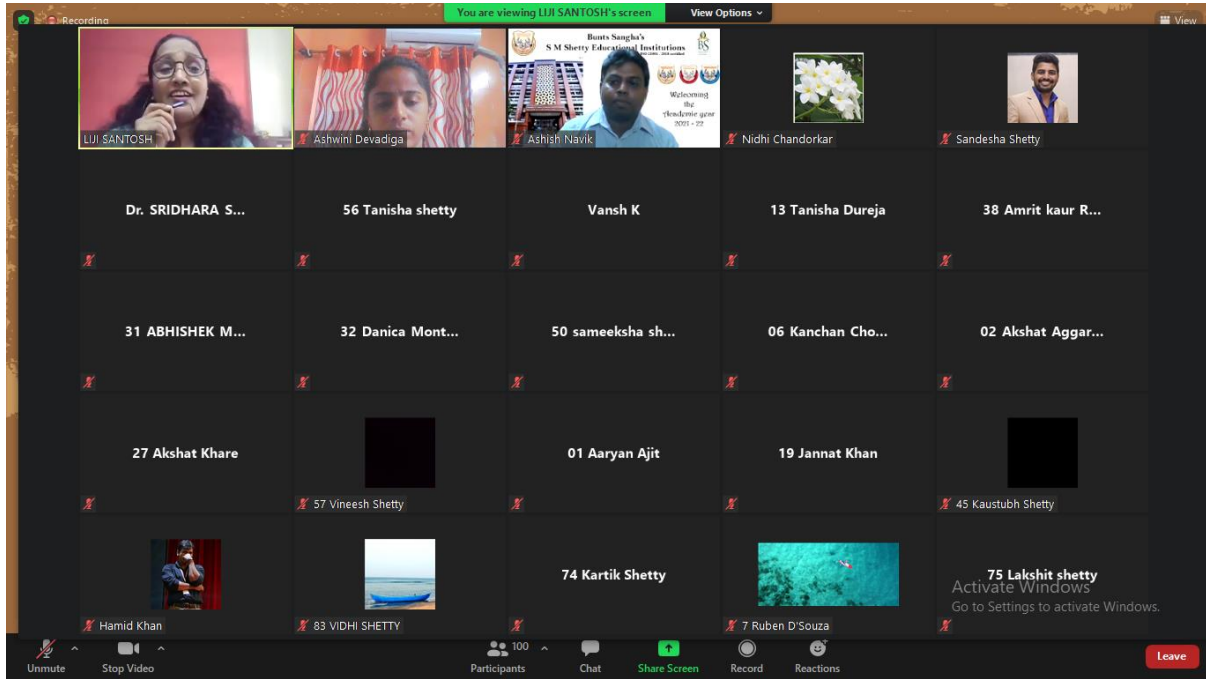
Recording

You are viewing LIJI SANTOSH's screen

View Options

View

LIJI SANTOSH

Ashwini Devadiga

Bunts Sangha's
S M Shetty Educational Institutions
Welcoming the Academic year 2021 - 22

Ashish Navik

Nidhi Chandorkar

Sandesha Shetty

Dr. SRIDHARA S...

56 Tanisha shetty

Vansh K

13 Tanisha Dureja

38 Amrit kaur R...

31 ABHISHEK M...

32 Danica Mont...

50 sameeksha sh...

06 Kanchan Cho...

02 Akshat Aggar...

27 Akshat Khare

57 Vineesh Shetty

01 Aaryan Ajit

19 Jannat Khan

45 Kaustubh Shetty

Hamid Khan

83 VIDHI SHETTY

74 Kartik Shetty

7 Ruben D'Souza

75 Lakshit shetty

Activate Windows
Go to Settings to activate Windows.

Unmute

Stop Video

Participants 100

Chat

Share Screen

Record

Reactions

Leave